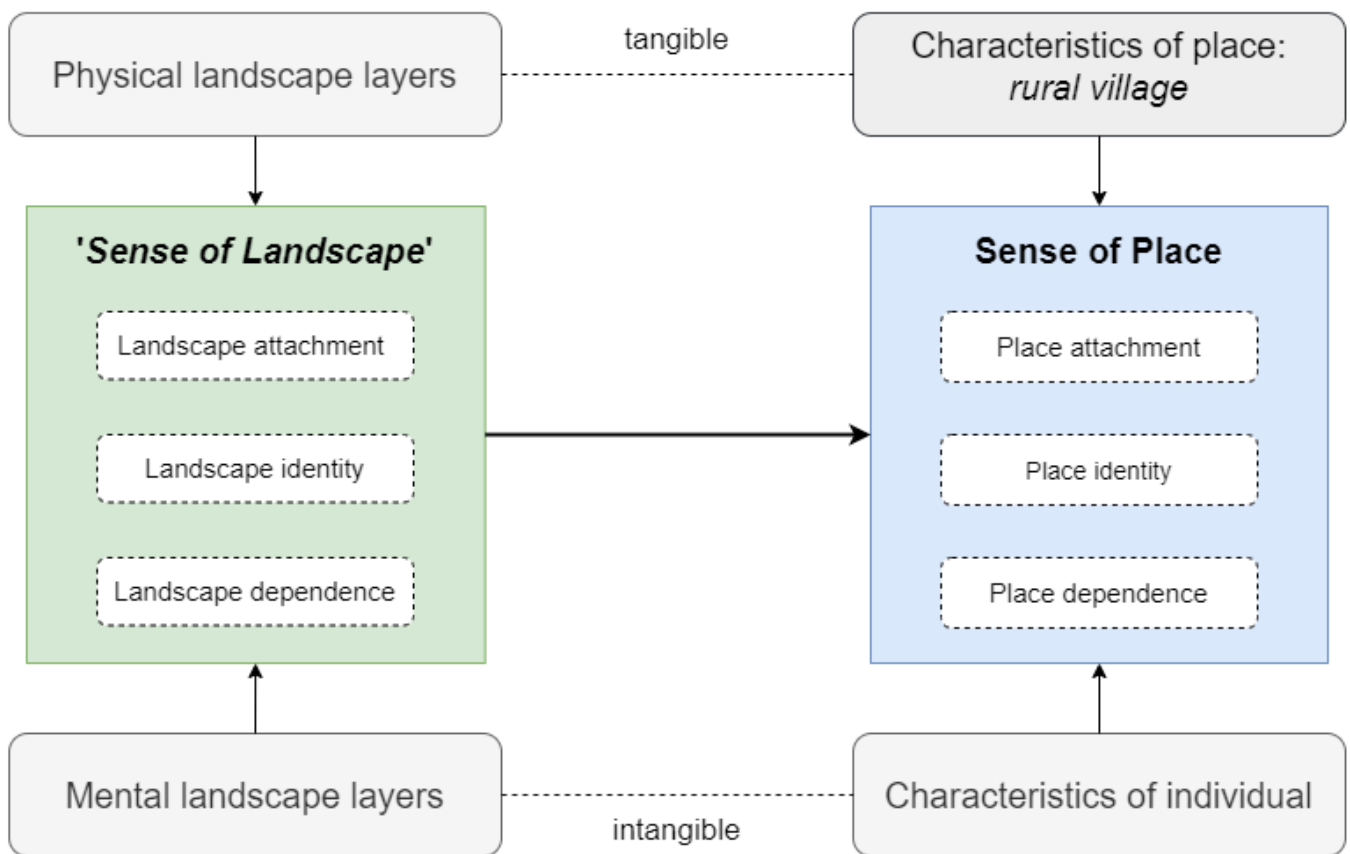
Physical landscape layers

tangible

Characteristics of place: *rural village*

'*Sense of Landscape*'

Landscape attachment

Landscape identity

Landscape dependence

Sense of Place

Place attachment

Place identity

Place dependence

Mental landscape layers

intangible

Characteristics of individual